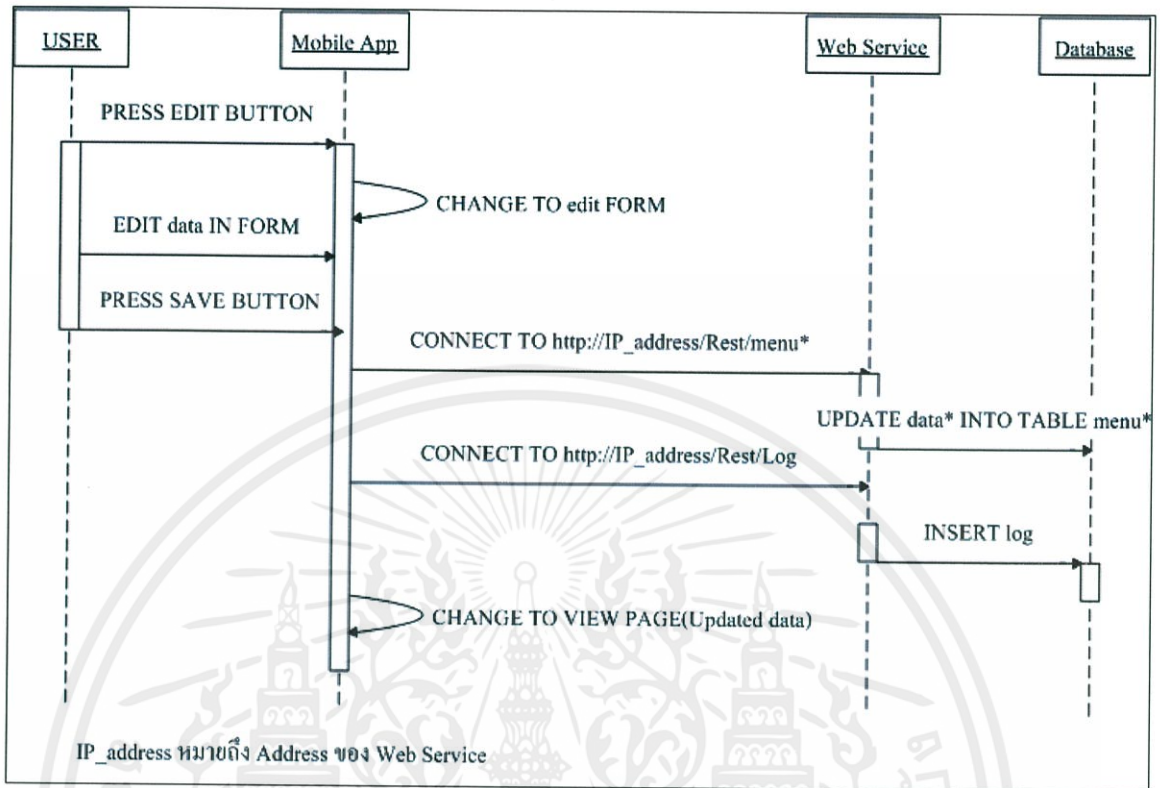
USER

Mobile App

Web Service

Database

PRESS EDIT BUTTON

CHANGE TO edit FORM

EDIT data IN FORM

PRESS SAVE BUTTON

CONNECT TO http://IP_address/Rest/menu*

UPDATE data* INTO TABLE menu*

CONNECT TO http://IP_address/Rest/Log

INSERT log

CHANGE TO VIEW PAGE(Updated data)

IP_address หมายถึง Address ของ Web Service